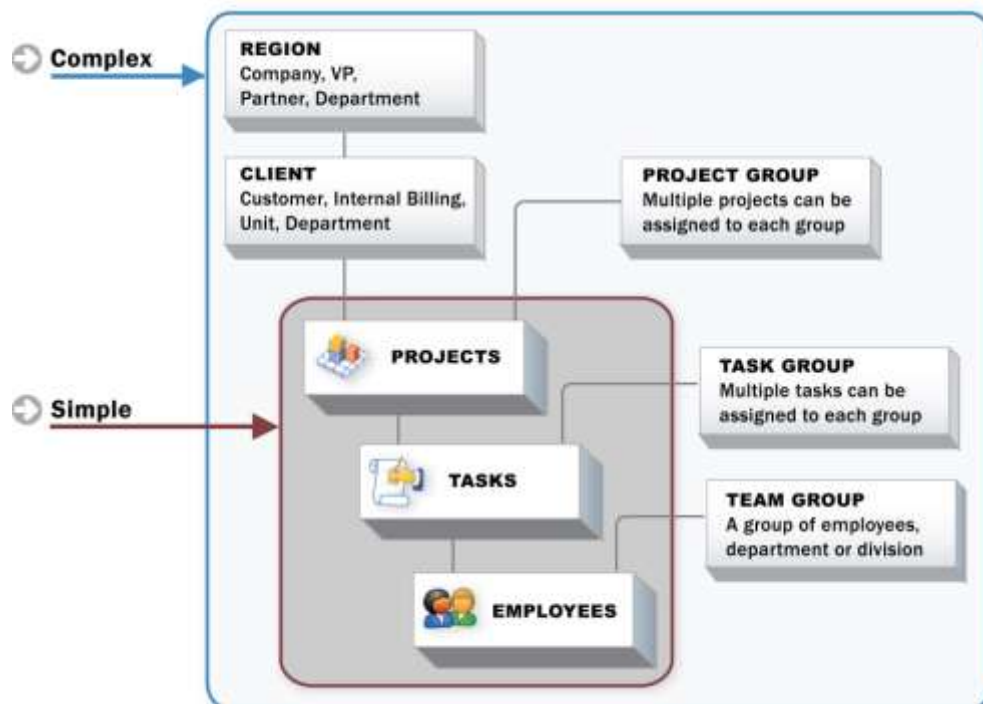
Complex

REGION
Company, VP, Partner, Department

CLIENT
Customer, Internal Billing, Unit, Department

PROJECT GROUP
Multiple projects can be assigned to each group

Simple

PROJECTS

TASK GROUP
Multiple tasks can be assigned to each group

TASKS

TEAM GROUP
A group of employees, department or division

EMPLOYEES